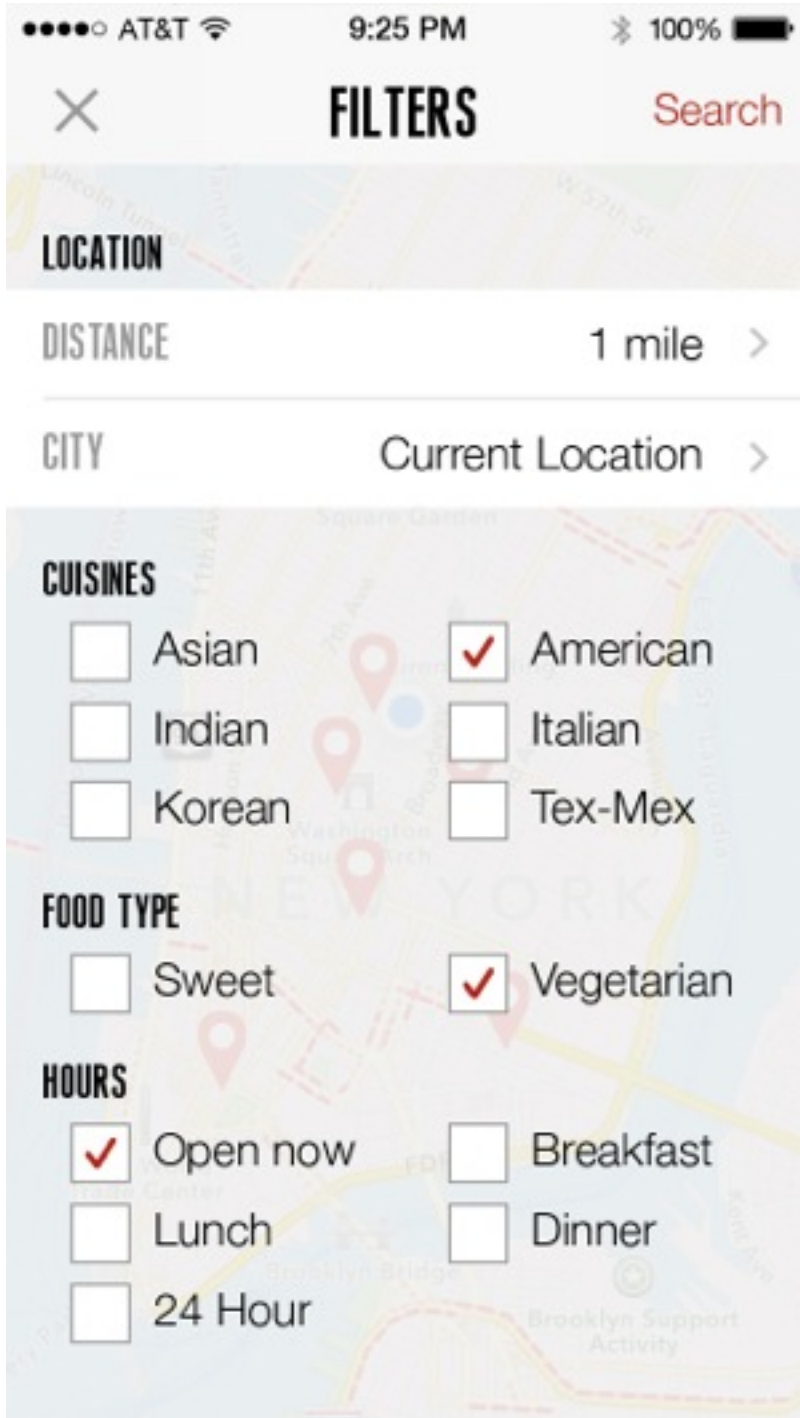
●●●●○ AT&T 9:25 PM 100%

FILTERS Search

LOCATION

DISTANCE 1 mile

CITY Current Location

CUISINES

Asian

American

Indian

Italian

Korean

Tex-Mex

FOOD TYPE

Sweet

Vegetarian

HOURS

Open now

Breakfast

Lunch

Dinner

24 Hour